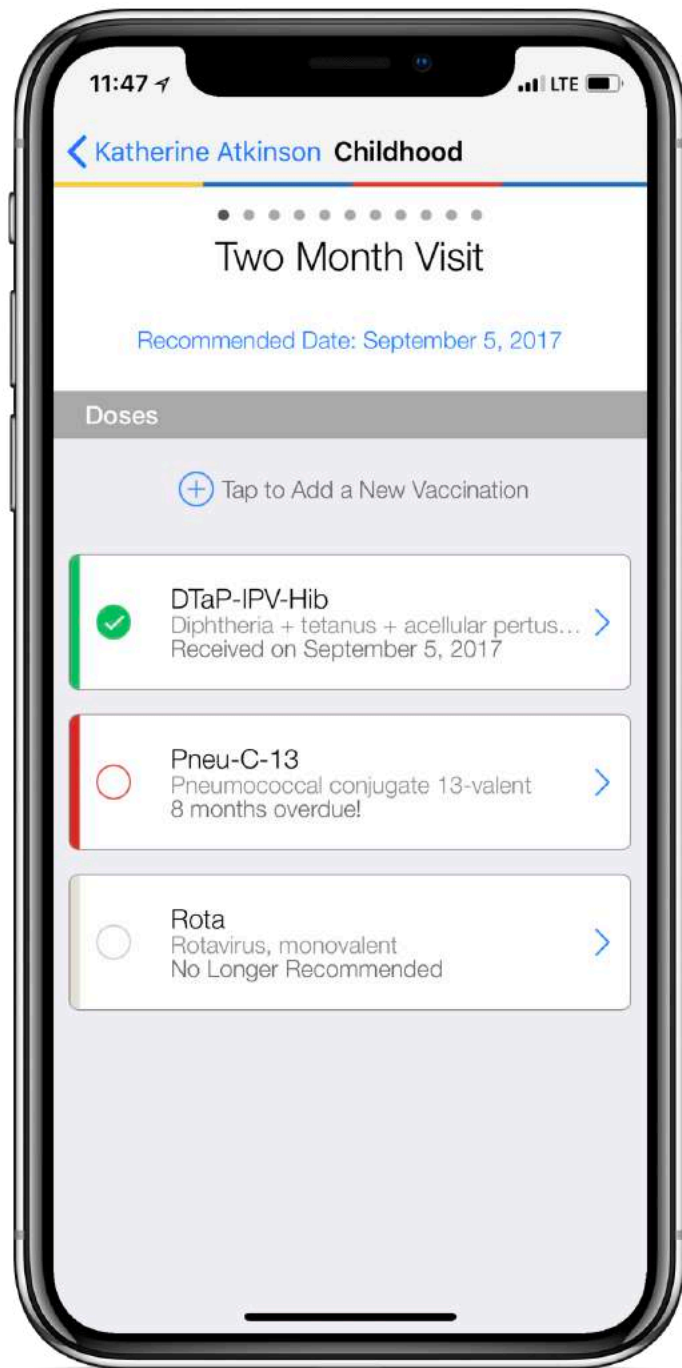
11:47
LTE

Katherine Atkinson Childhood

Two Month Visit

Recommended Date: September 5, 2017

Doses

Tap to Add a New Vaccination

DTaP-IPV-Hib
Diphtheria + tetanus + acellular pertus...
Received on September 5, 2017

Pneu-C-13
Pneumococcal conjugate 13-valent
8 months overdue!

Rota
Rotavirus, monovalent
No Longer Recommended